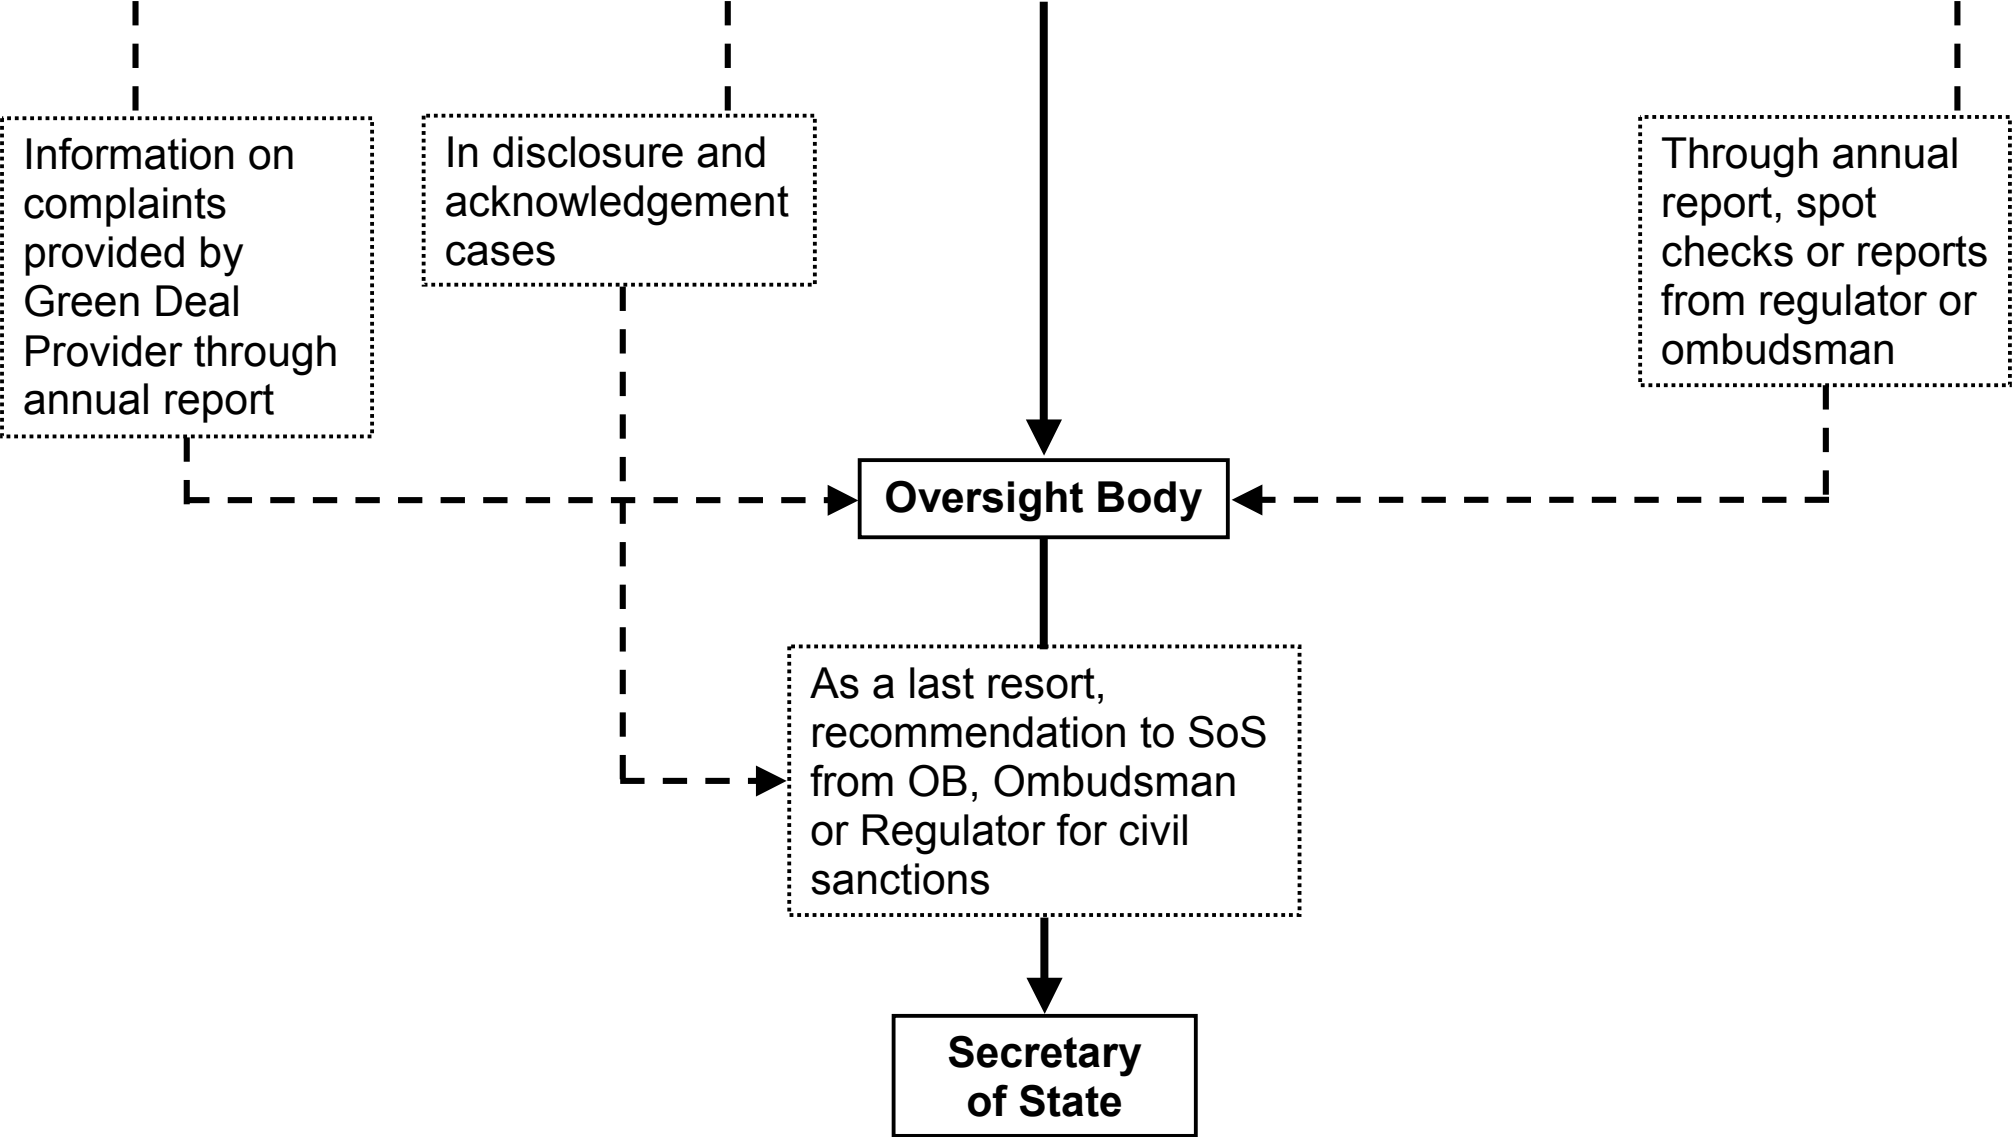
Information on complaints provided by Green Deal Provider through annual report

In disclosure and acknowledgement cases

Through annual report, spot checks or reports from regulator or ombudsman

Oversight Body

As a last resort, recommendation to SoS from OB, Ombudsman or Regulator for civil sanctions

Secretary of State